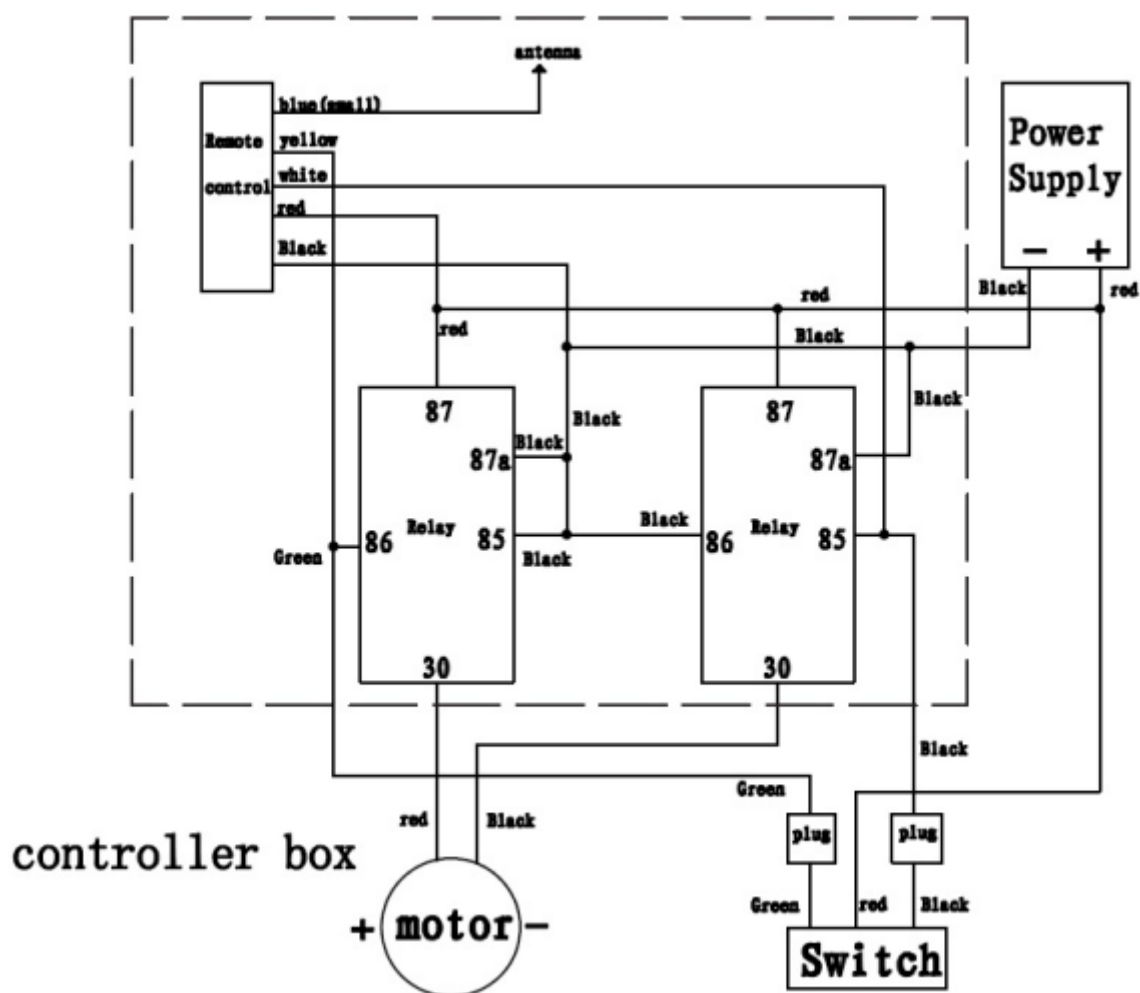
antenna

Remote control

blue(small)

yellow

white

red

Black

Power Supply

−

+

Black

red

red

red

Black

Black

Black

87

87a

Black

Relay

86

85

Green

Black

Black

87

87a

Relay

86

85

30

30

Black

Green

red

Black

plug

plug

Green

red

Black

controller box

+ motor −

Switch